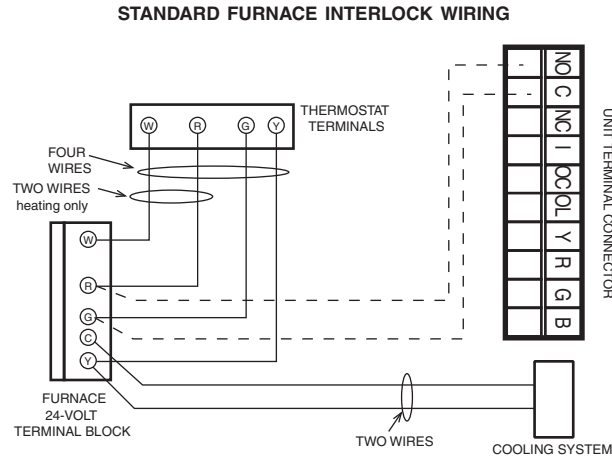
STANDARD FURNACE INTERLOCK WIRING

THERMOSTAT TERMINALS

W R G Y

FOUR WIRES

TWO WIRES heating only

W
R
G
C
Y

FURNACE 24-VOLT TERMINAL BLOCK

TWO WIRES

COOLING SYSTEM

NO
C
NC
I
OC
OL
Y
R
G
B

UNIT TERMINAL CONNECTOR